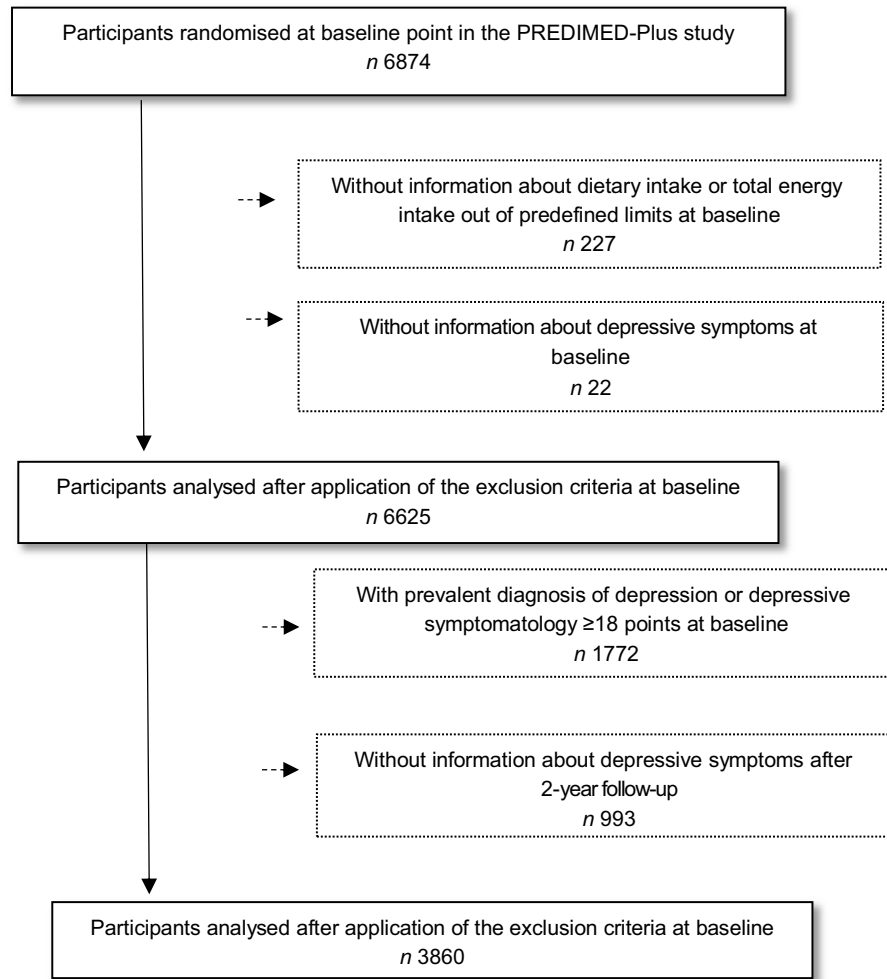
Participants randomised at baseline point in the PREDIMED-Plus study
*n* 6874

Without information about dietary intake or total energy intake out of predefined limits at baseline
*n* 227

Without information about depressive symptoms at baseline
*n* 22

Participants analysed after application of the exclusion criteria at baseline
*n* 6625

With prevalent diagnosis of depression or depressive symptomatology ≥18 points at baseline
*n* 1772

Without information about depressive symptoms after 2-year follow-up
*n* 993

Participants analysed after application of the exclusion criteria at baseline
*n* 3860